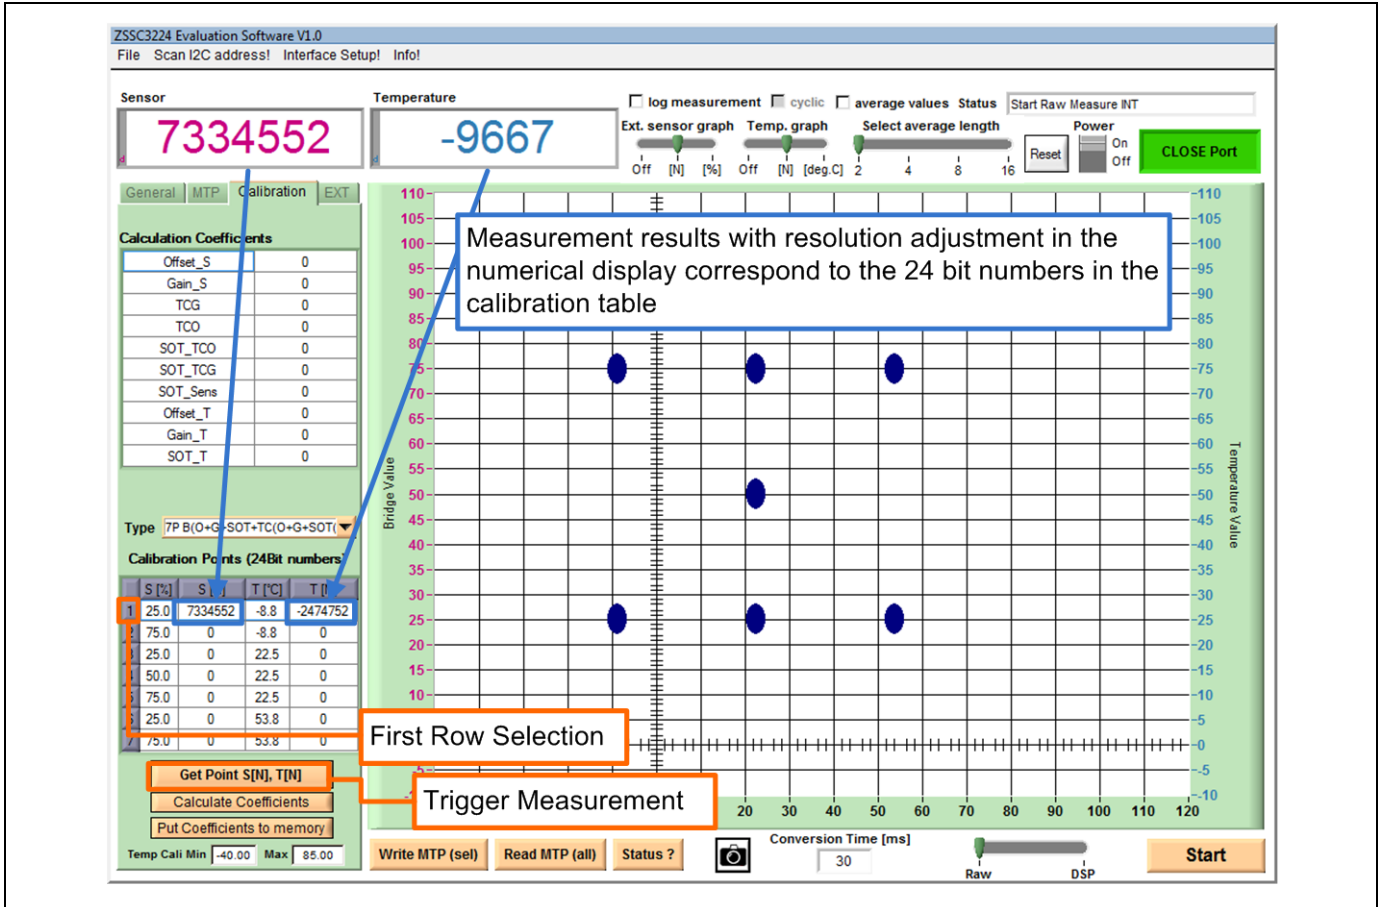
ZSSC3224 Evaluation Software V1.0
File Scan I2C address! Interface Setup! Info!

Sensor
7334552

Temperature
-9667

log measurement cyclic average values Status Start Raw Measure INT

Ext. sensor graph Temp. graph Select average length Power
Off [N] [%] Off [N] [deg.C] 2 4 8 16 Reset On Off CLOSE Port

General MTP Calibration EXT

Calculation Coefficients

| | |
|---|---|
| Offset_S | 0 |
| Gain_S | 0 |
| TCG | 0 |
| TCO | 0 |
| SOT_TCO | 0 |
| SOT_TCG | 0 |
| SOT_Sens | 0 |
| Offset_T | 0 |
| Gain_T | 0 |
| SOT_T | 0 |

Type 7P B(O+G+SOT+TC(O+G+SOT(

Calibration Points (24Bit numbers)

| | S [%] | S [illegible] | T [°C] | T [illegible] |
|---|---|---|---|---|
| 1 | 25.0 | 7334552 | -8.8 | -2474752 |
| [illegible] | 75.0 | 0 | -8.8 | 0 |
| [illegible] | 25.0 | 0 | 22.5 | 0 |
| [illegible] | 50.0 | 0 | 22.5 | 0 |
| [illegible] | 75.0 | 0 | 22.5 | 0 |
| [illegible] | 25.0 | 0 | 53.8 | 0 |
| 7 | 75.0 | 0 | 53.8 | 0 |

Get Point S[N], T[N]
Calculate Coefficients
Put Coefficients to memory
Temp Cali Min -40.00 Max 85.00

Measurement results with resolution adjustment in the numerical display correspond to the 24 bit numbers in the calibration table

First Row Selection

Trigger Measurement

110 105 100 95 90 85 80 75 70 65 60 55 50 45 40 35 30 25 20 15 10 5 -5 -10
Bridge Value
Temperature Value
110 105 100 95 90 85 80 75 70 65 60 55 50 45 40 35 30 25 20 15 10 5 0 -5 -10
20 30 40 50 60 70 80 90 100 110 120

Write MTP (sel) Read MTP (all) Status ?
Conversion Time [ms] 30
Raw DSP
Start